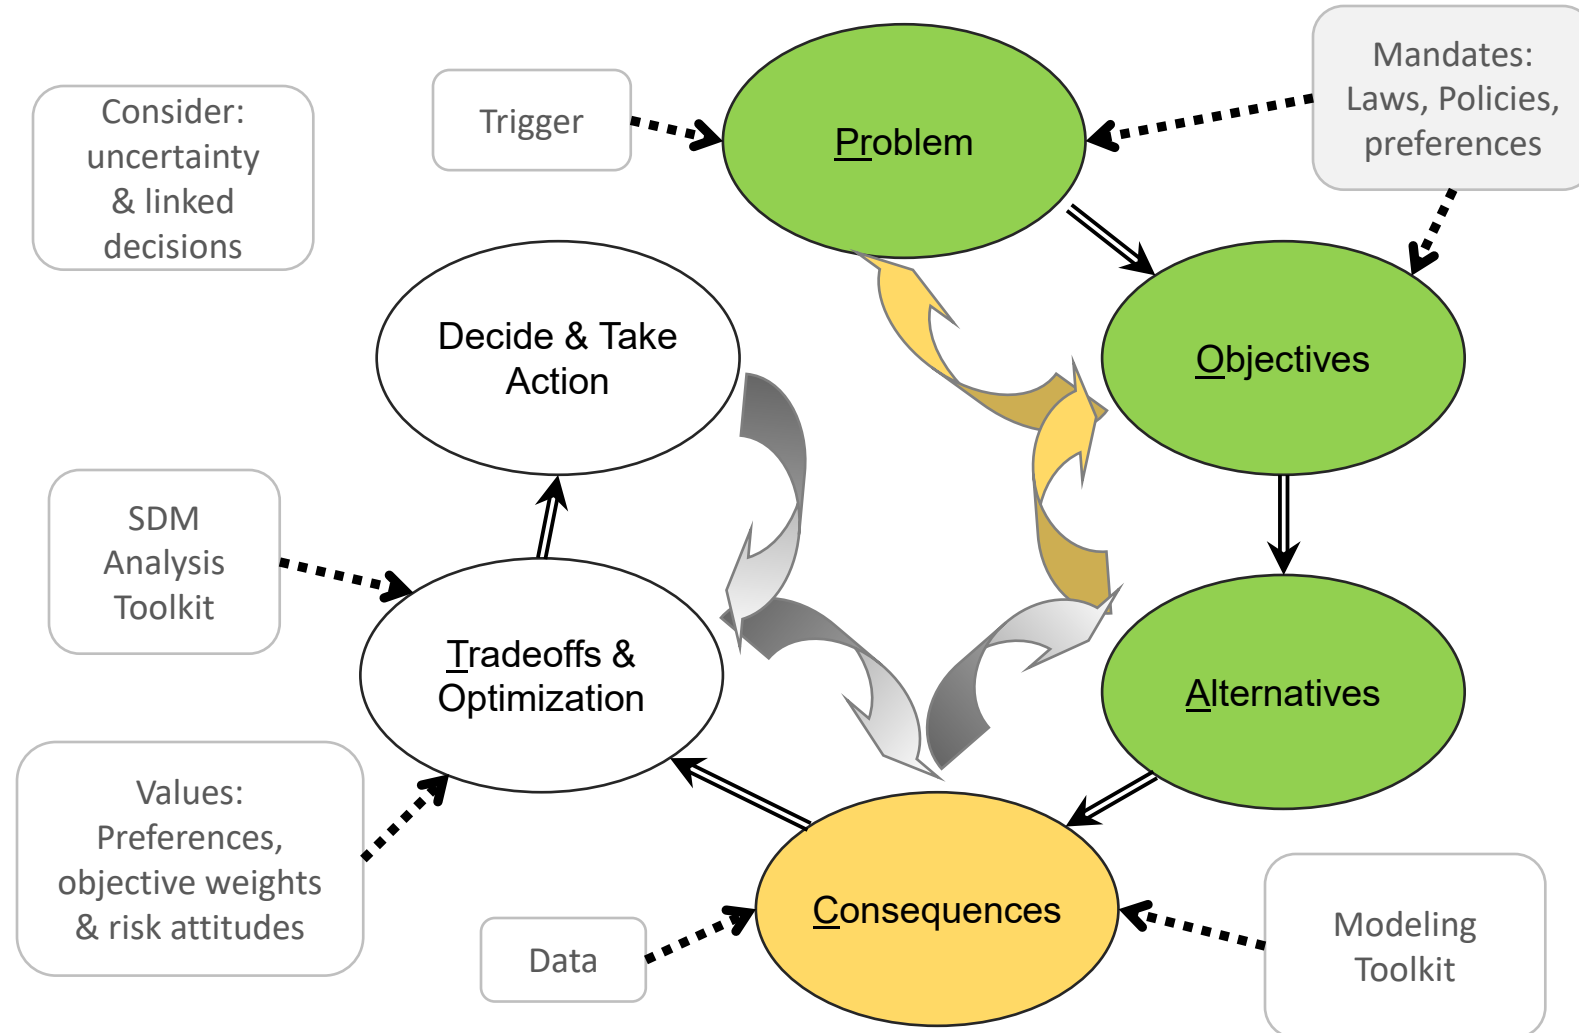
Consider: uncertainty & linked decisions

Trigger

Problem

Mandates: Laws, Policies, preferences

Objectives

Decide & Take Action

SDM Analysis Toolkit

Tradeoffs & Optimization

Alternatives

Values: Preferences, objective weights & risk attitudes

Consequences

Data

Modeling Toolkit